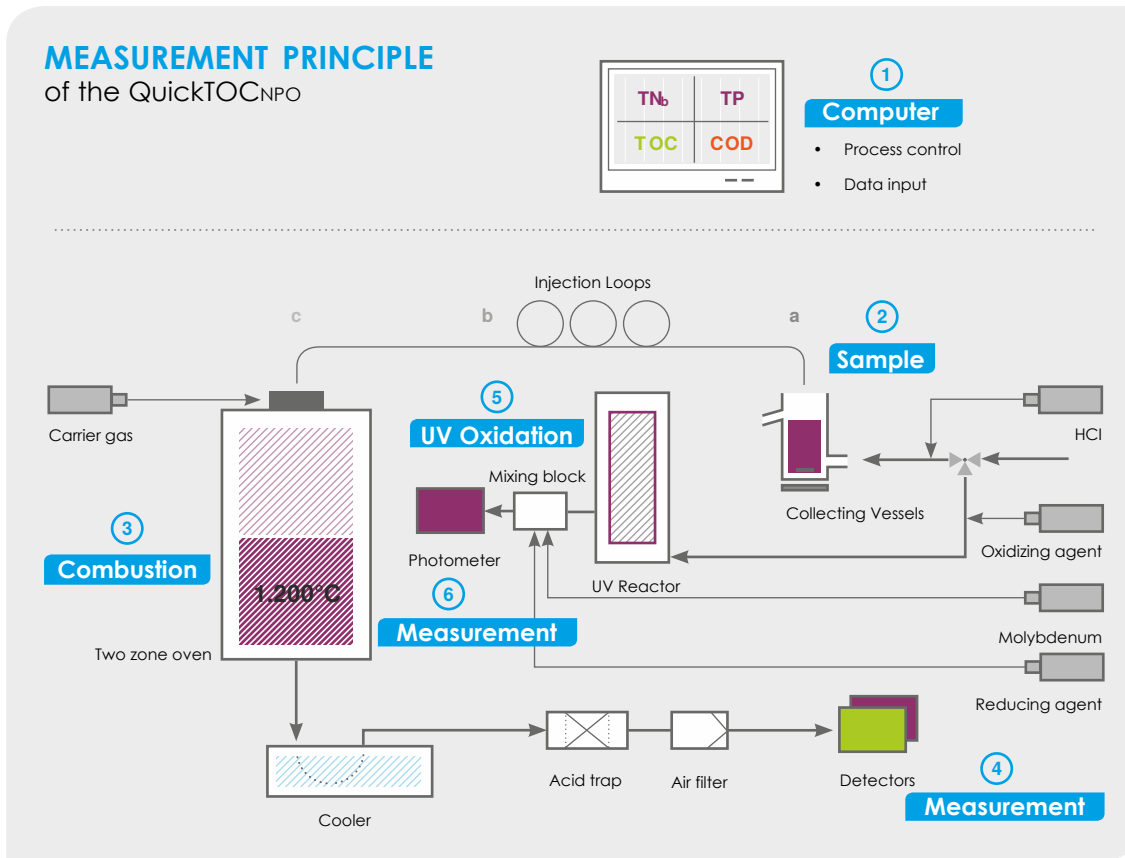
MEASUREMENT PRINCIPLE
of the QuickTOCNPO

| TN$_b$ | TP |
|---|---|
| TOC | COD |

1
Computer
• Process control
• Data input

Injection Loops
c
b
a

2
Sample

Carrier gas

5
UV Oxidation

HCl

Mixing block

Collecting Vessels

3
Combustion

Photometer

Oxidizing agent

1.200°C

UV Reactor

6
Measurement

Molybdenum

Two zone oven

Reducing agent

Acid trap
Air filter
Detectors

4
Measurement

Cooler